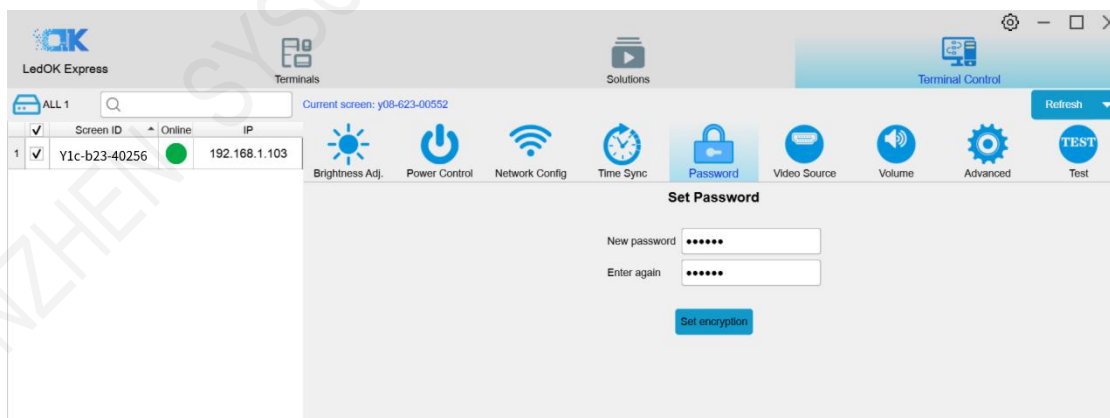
OK
LedOK Express

Terminals

Solutions

Terminal Control

ALL 1

Current screen: y08-623-00552

Refresh

| ✓ | Screen ID | Online | IP |
|---|---|---|---|
| 1 ✓ | Y1c-b23-40256 | | 192.168.1.103 |

Brightness Adj.
Power Control
Network Config
Time Sync
Password
Video Source
Volume
Advanced
TEST
Test

Set Password

New password ••••••
Enter again ••••••

Set encryption